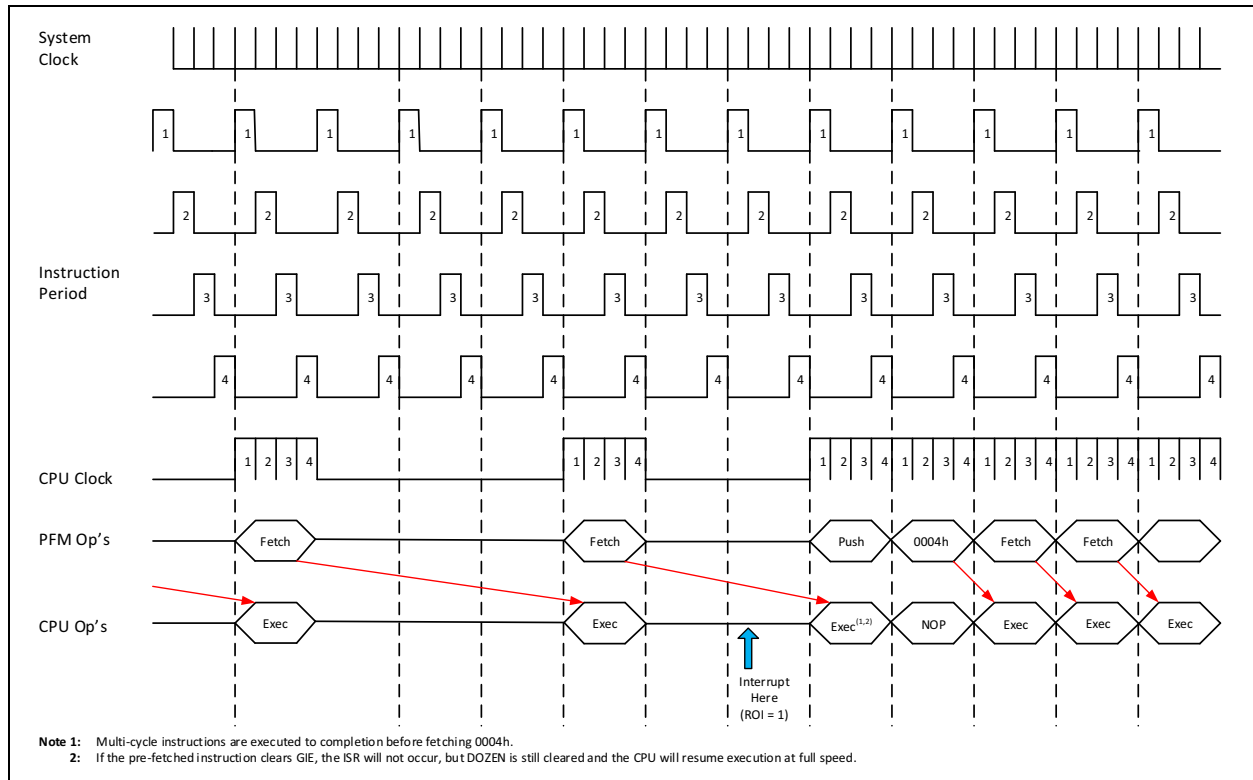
System Clock

1 1 1 1 1 1 1 1 1 1 1 1 1

2 2 2 2 2 2 2 2 2 2 2 2 2

Instruction Period

3 3 3 3 3 3 3 3 3 3 3 3 3

4 4 4 4 4 4 4 4 4 4 4 4 4

CPU Clock

1 2 3 4 1 2 3 4 1 2 3 4 1 2 3 4 1 2 3 4 1 2 3 4 1 2 3 4

PFM Op's

Fetch Fetch Push 0004h Fetch Fetch

CPU Op's

Exec Exec Exec$^{(1,2)}$ NOP Exec Exec Exec

Interrupt Here (ROI = 1)

**Note 1:** Multi-cycle instructions are executed to completion before fetching 0004h.
**2:** If the pre-fetched instruction clears GIE, the ISR will not occur, but DOZEN is still cleared and the CPU will resume execution at full speed.